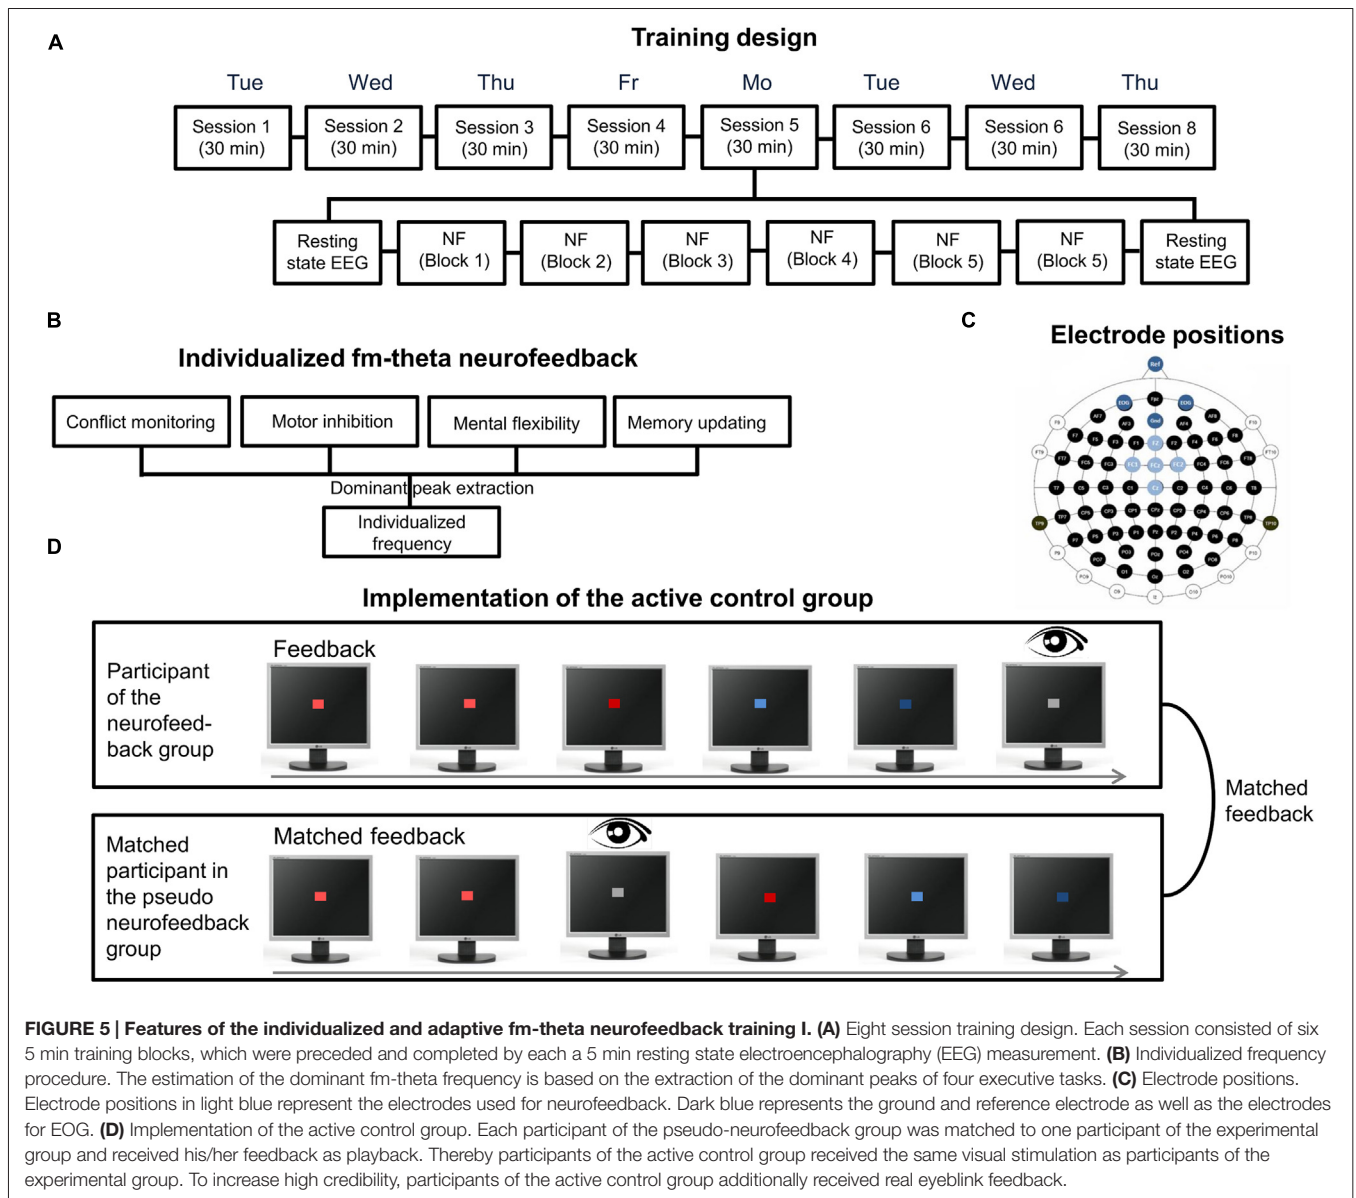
A

Training design

Tue Wed Thu Fr Mo Tue Wed Thu

Session 1 (30 min)

Session 2 (30 min)

Session 3 (30 min)

Session 4 (30 min)

Session 5 (30 min)

Session 6 (30 min)

Session 6 (30 min)

Session 8 (30 min)

Resting state EEG

NF (Block 1)

NF (Block 2)

NF (Block 3)

NF (Block 4)

NF (Block 5)

NF (Block 5)

Resting state EEG

B

Individualized fm-theta neurofeedback

Conflict monitoring

Motor inhibition

Mental flexibility

Memory updating

Dominant peak extraction

Individualized frequency

C

Electrode positions

D

Implementation of the active control group

Participant of the neurofeedback group

Feedback

Matched participant in the pseudo neurofeedback group

Matched feedback

Matched feedback

**FIGURE 5 | Features of the individualized and adaptive fm-theta neurofeedback training I. (A)** Eight session training design. Each session consisted of six 5 min training blocks, which were preceded and completed by each a 5 min resting state electroencephalography (EEG) measurement. **(B)** Individualized frequency procedure. The estimation of the dominant fm-theta frequency is based on the extraction of the dominant peaks of four executive tasks. **(C)** Electrode positions. Electrode positions in light blue represent the electrodes used for neurofeedback. Dark blue represents the ground and reference electrode as well as the electrodes for EOG. **(D)** Implementation of the active control group. Each participant of the pseudo-neurofeedback group was matched to one participant of the experimental group and received his/her feedback as playback. Thereby participants of the active control group received the same visual stimulation as participants of the experimental group. To increase high credibility, participants of the active control group additionally received real eyeblink feedback.